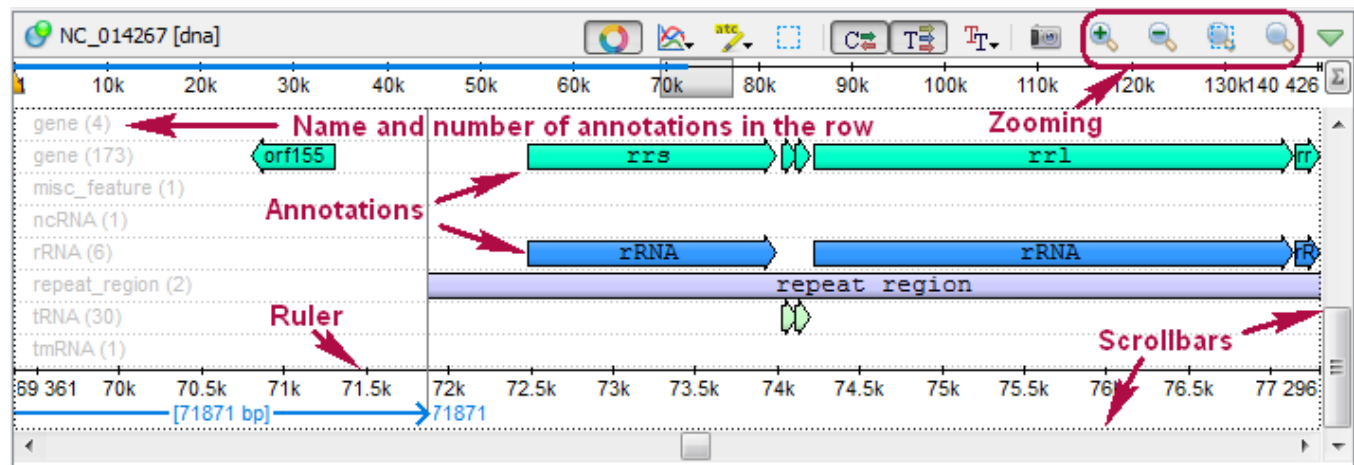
NC_014267 [dna]

10k 20k 30k 40k 50k 60k 70k 80k 90k 100k 110k 120k 130k140 426

gene (4)
Name and number of annotations in the row
Zooming
gene (173)
orf155
rrs
rrl
rr
misc_feature (1)
ncRNA (1)
Annotations
rRNA (6)
rRNA
rRNA
R
repeat_region (2)
repeat region
tRNA (30)
Ruler
tmRNA (1)
Scrollbars

69 361 70k 70.5k 71k 71.5k 72k 72.5k 73k 73.5k 74k 74.5k 75k 75.5k 76k 76.5k 77 296

[71871 bp] 71871